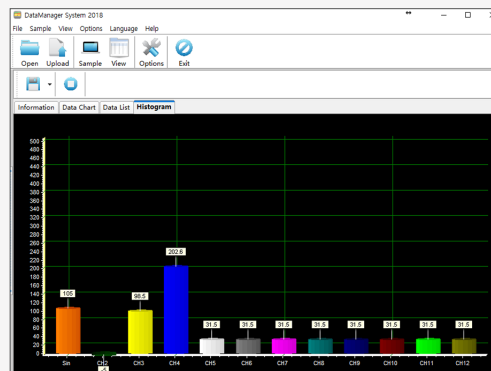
DataManager System 2018

File Sample View Options Language Help

Open Upload Sample View Options Exit

Information Data Chart Data List Histogram

500
480
460
440
420
400
380
360
340
320
300
280
260
240
220
200
180
160
140
120
100
80
60
40
20
0

105
98.5
202.6
31.5
31.5
31.5
31.5
31.5
31.5
31.5
31.5
31.5

Sin CH2 CH3 CH4 CH5 CH6 CH7 CH8 CH9 CH10 CH11 CH12

-5